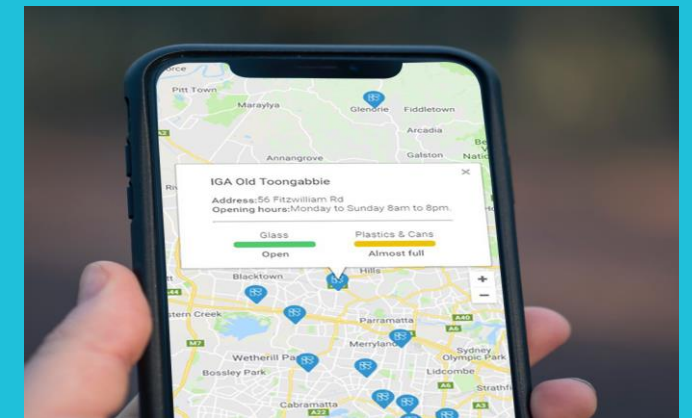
orce
Pitt Town
Maraylya
Glenorie
Fiddletown
Arcadia
Annangrove
Galston
Natio
IGA Old Toongabbie
×
Address:56 Fitzwilliam Rd
Opening hours:Monday to Sunday 8am to 8pm.
Glass
Plastics & Cans
Open
Almost full
Blacktown
Hills
+
−
stern Creek
Parramatta
A40
Merrylands
Sydney Olympic Park
Wetherill Pa
Bossley Park
Lidcombe
A6
Strathfi
Cabramatta
A22